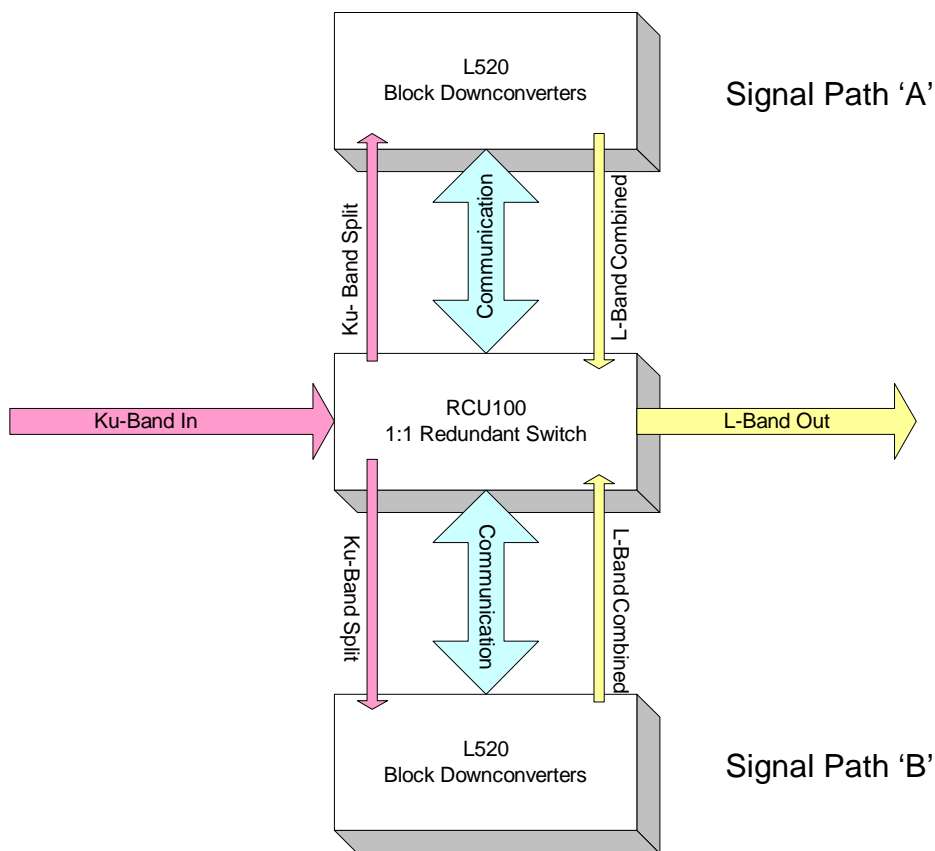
L520
Block Downconverters

Signal Path 'A'

Ku- Band Split

Communication

L-Band Combined

Ku-Band In

RCU100
1:1 Redundant Switch

L-Band Out

Ku-Band Split

Communication

L-Band Combined

L520
Block Downconverters

Signal Path 'B'